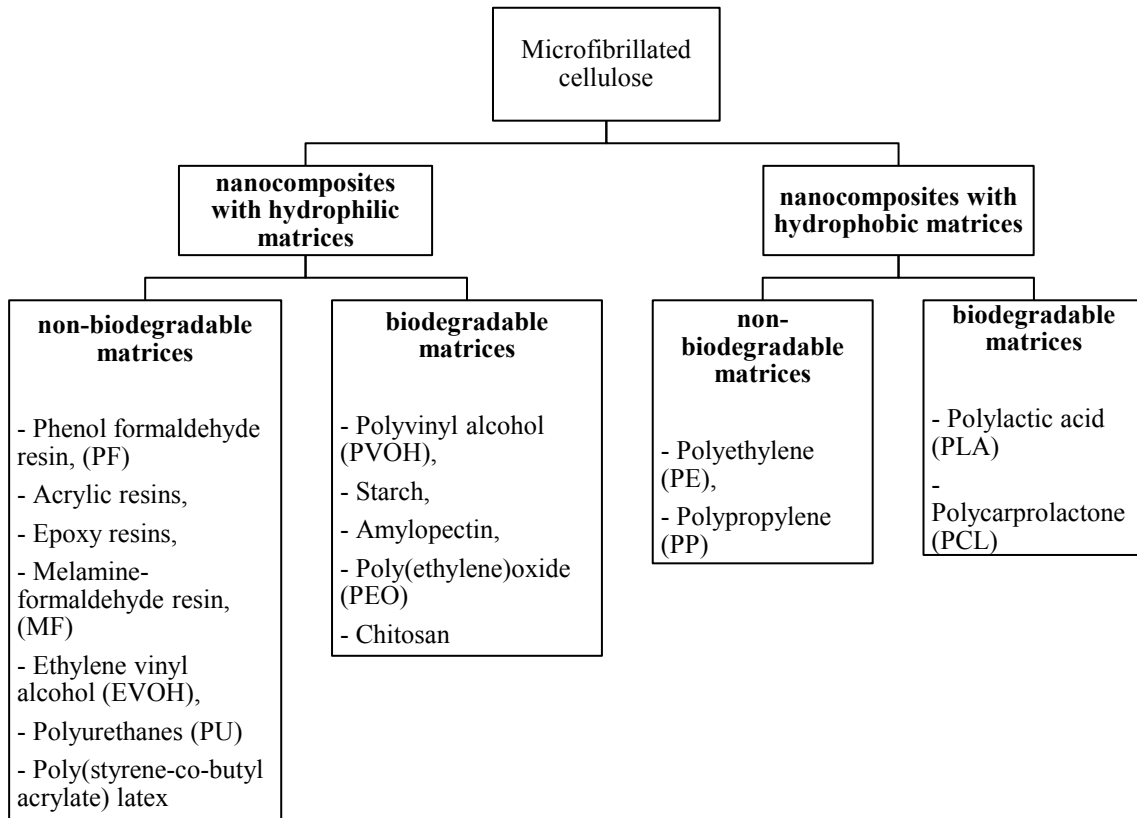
Microfibrillated cellulose

nanocomposites with hydrophilic matrices

nanocomposites with hydrophobic matrices

non-biodegradable matrices

- Phenol formaldehyde resin, (PF)
- Acrylic resins,
- Epoxy resins,
- Melamine-formaldehyde resin, (MF)
- Ethylene vinyl alcohol (EVOH),
- Polyurethanes (PU)
- Poly(styrene-co-butyl acrylate) latex

biodegradable matrices

- Polyvinyl alcohol (PVOH),
- Starch,
- Amylopectin,
- Poly(ethylene)oxide (PEO)
- Chitosan

non-biodegradable matrices

- Polyethylene (PE),
- Polypropylene (PP)

biodegradable matrices

- Polylactic acid (PLA)
- Polycarprolactone (PCL)